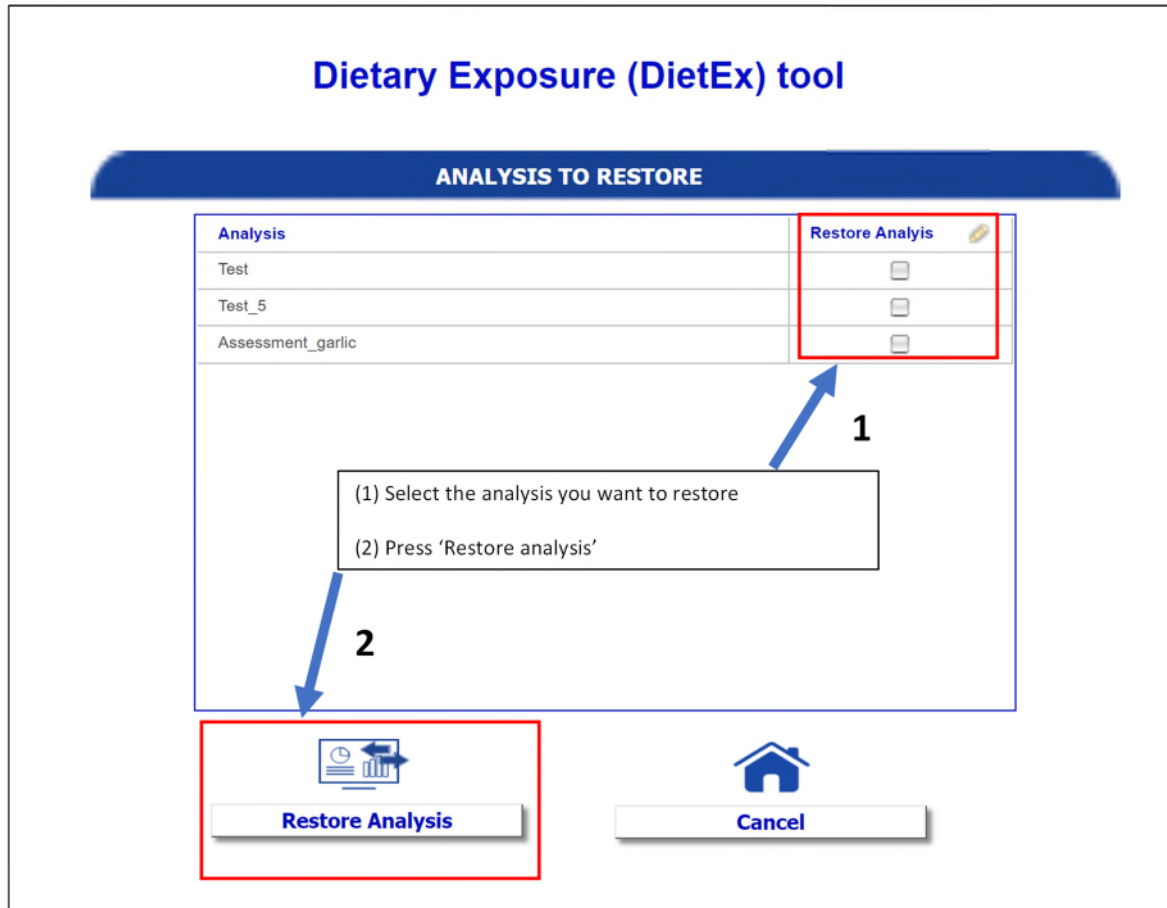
Dietary Exposure (DietEx) tool

ANALYSIS TO RESTORE

| Analysis | Restore Analyis |
|---|---|
| Test | |
| Test_5 | |
| Assessment_garlic | |

1

(1) Select the analysis you want to restore

(2) Press ‘Restore analysis’

2

Restore Analysis

Cancel